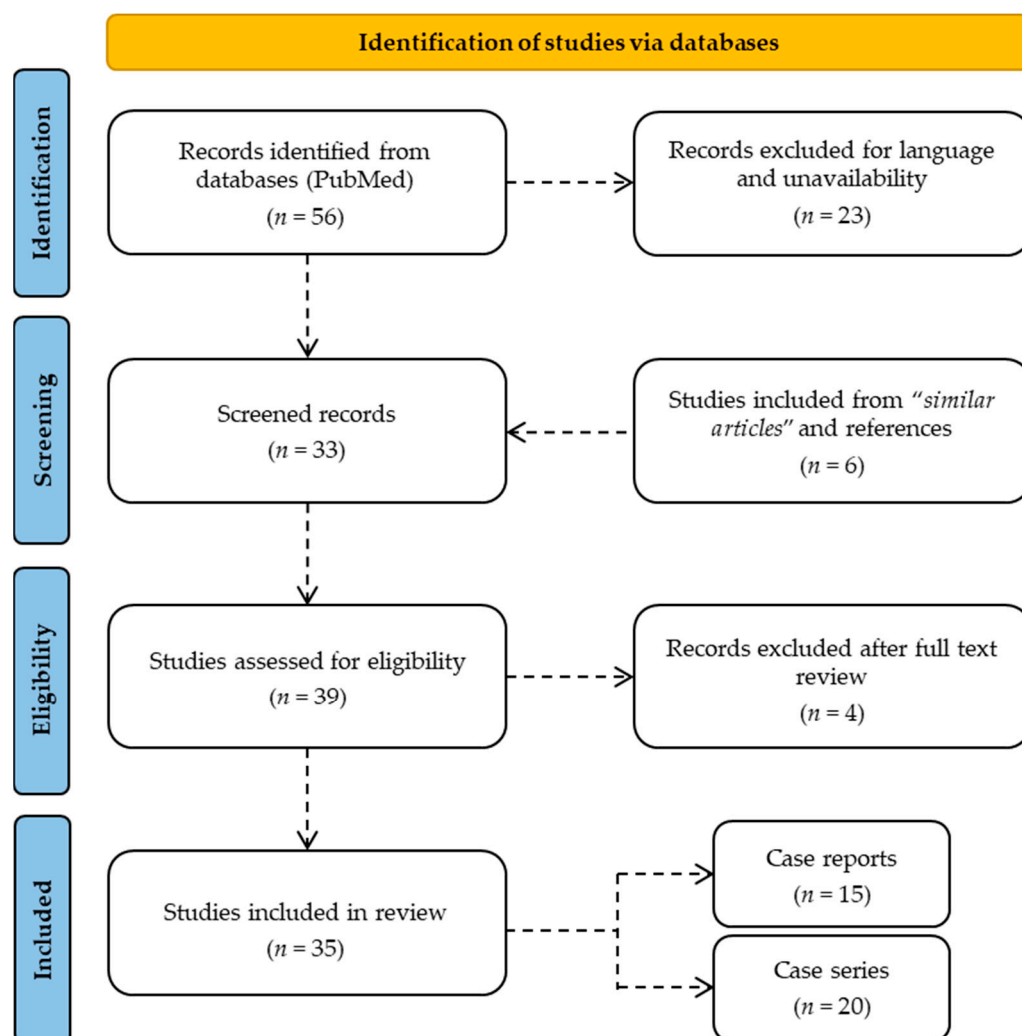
Identification of studies via databases

Identification

Records identified from databases (PubMed)
($n = 56$)

Records excluded for language and unavailability
($n = 23$)

Screening

Screened records
($n = 33$)

Studies included from "*similar articles*" and references
($n = 6$)

Eligibility

Studies assessed for eligibility
($n = 39$)

Records excluded after full text review
($n = 4$)

Included

Studies included in review
($n = 35$)

Case reports
($n = 15$)

Case series
($n = 20$)